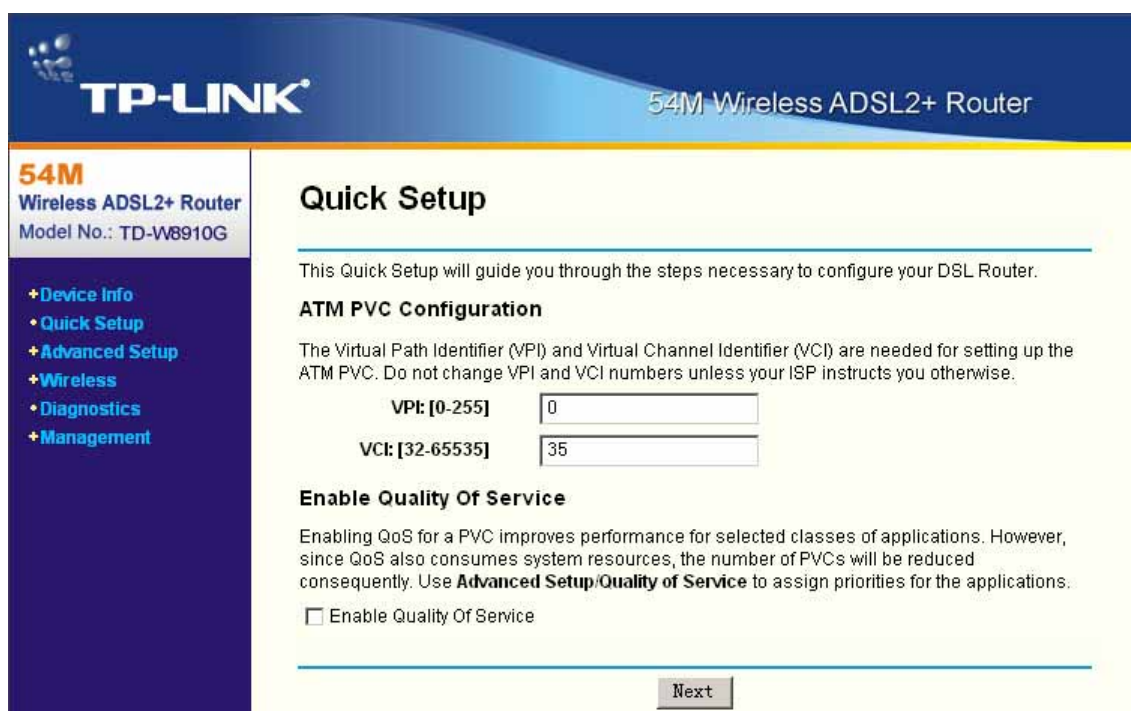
TP-LINK®

54M Wireless ADSL2+ Router

54M
Wireless ADSL2+ Router
Model No.: TD-W8910G

+Device Info
•Quick Setup
+Advanced Setup
+Wireless
•Diagnostics
+Management

Quick Setup

This Quick Setup will guide you through the steps necessary to configure your DSL Router.

ATM PVC Configuration

The Virtual Path Identifier (VPI) and Virtual Channel Identifier (VCI) are needed for setting up the ATM PVC. Do not change VPI and VCI numbers unless your ISP instructs you otherwise.

VPI: [0-255] 0

VCI: [32-65535] 35

Enable Quality Of Service

Enabling QoS for a PVC improves performance for selected classes of applications. However, since QoS also consumes system resources, the number of PVCs will be reduced consequently. Use **Advanced Setup/Quality of Service** to assign priorities for the applications.

Enable Quality Of Service

Next